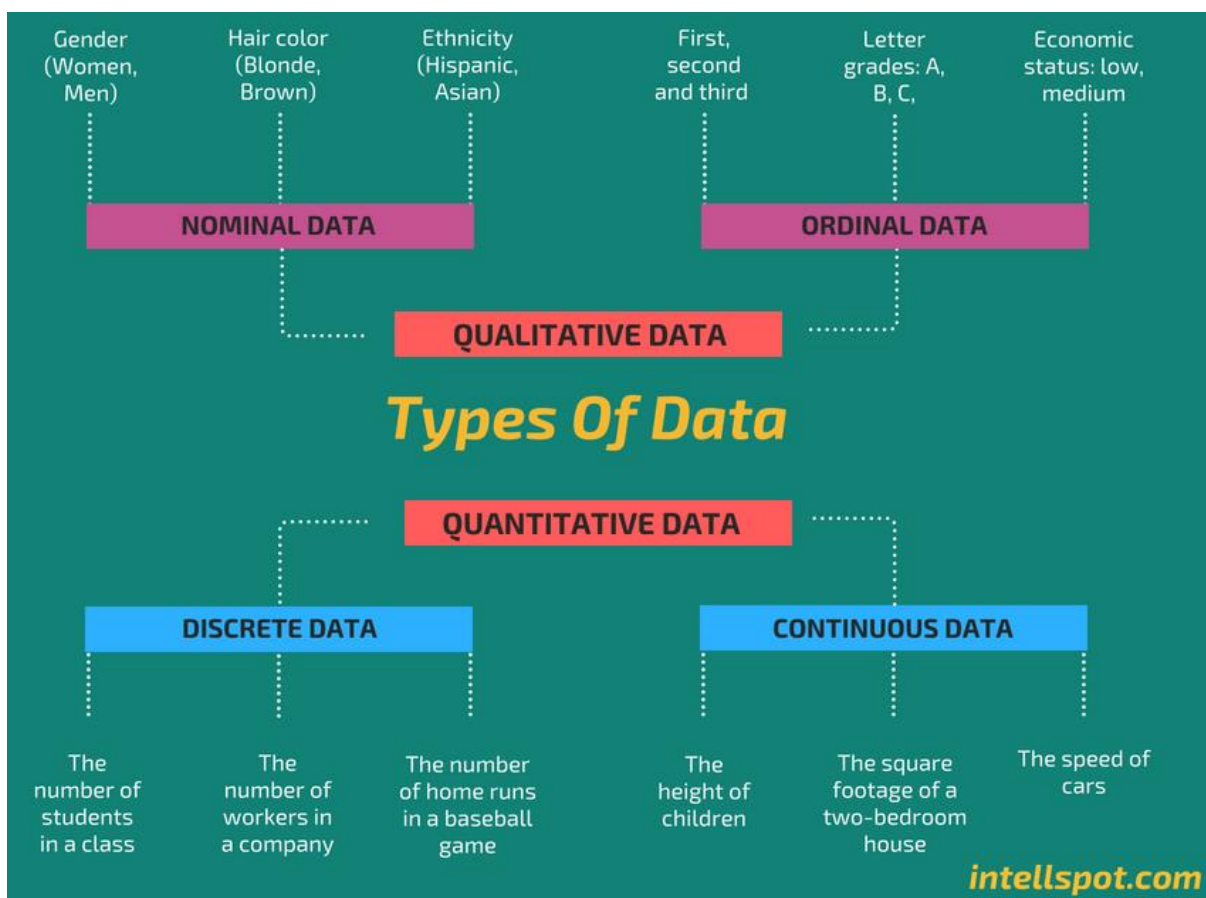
Gender (Women, Men)

Hair color (Blonde, Brown)

Ethnicity (Hispanic, Asian)

First, second and third

Letter grades: A, B, C,

Economic status: low, medium

NOMINAL DATA

ORDINAL DATA

QUALITATIVE DATA

Types Of Data

QUANTITATIVE DATA

DISCRETE DATA

CONTINUOUS DATA

The number of students in a class

The number of workers in a company

The number of home runs in a baseball game

The height of children

The square footage of a two-bedroom house

The speed of cars

intellspot.com